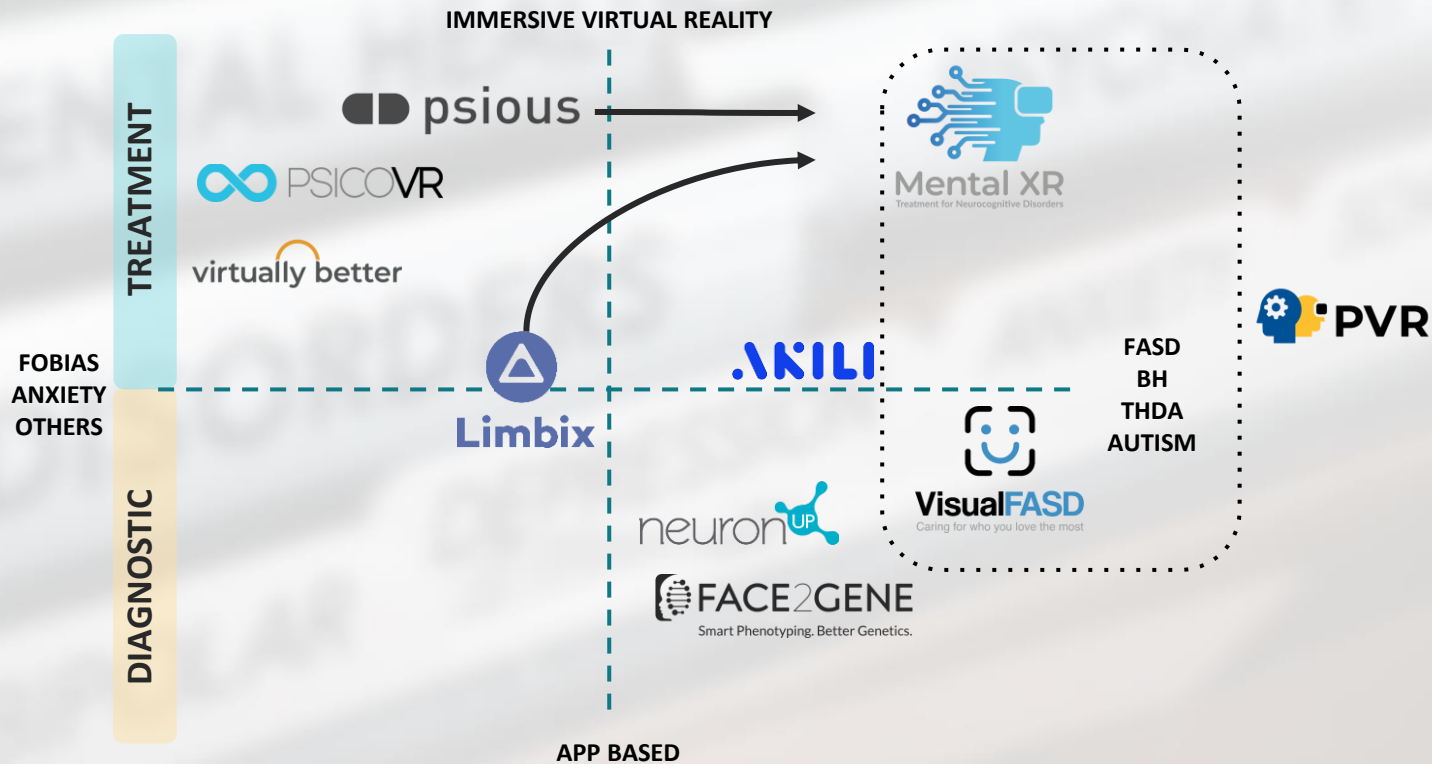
IMMERSIVE VIRTUAL REALITY

TREATMENT

psious

PSICOVR

virtually better

Mental XR
Treatment for Neurocognitive Disorders

PVR

FOBIAS
ANXIETY
OTHERS

Limbix

AKILI

FASD
BH
THDA
AUTISM

VisualFASD
Caring for who you love the most

DIAGNOSTIC

neuron UP

FACE2GENE
Smart Phenotyping. Better Genetics.

APP BASED